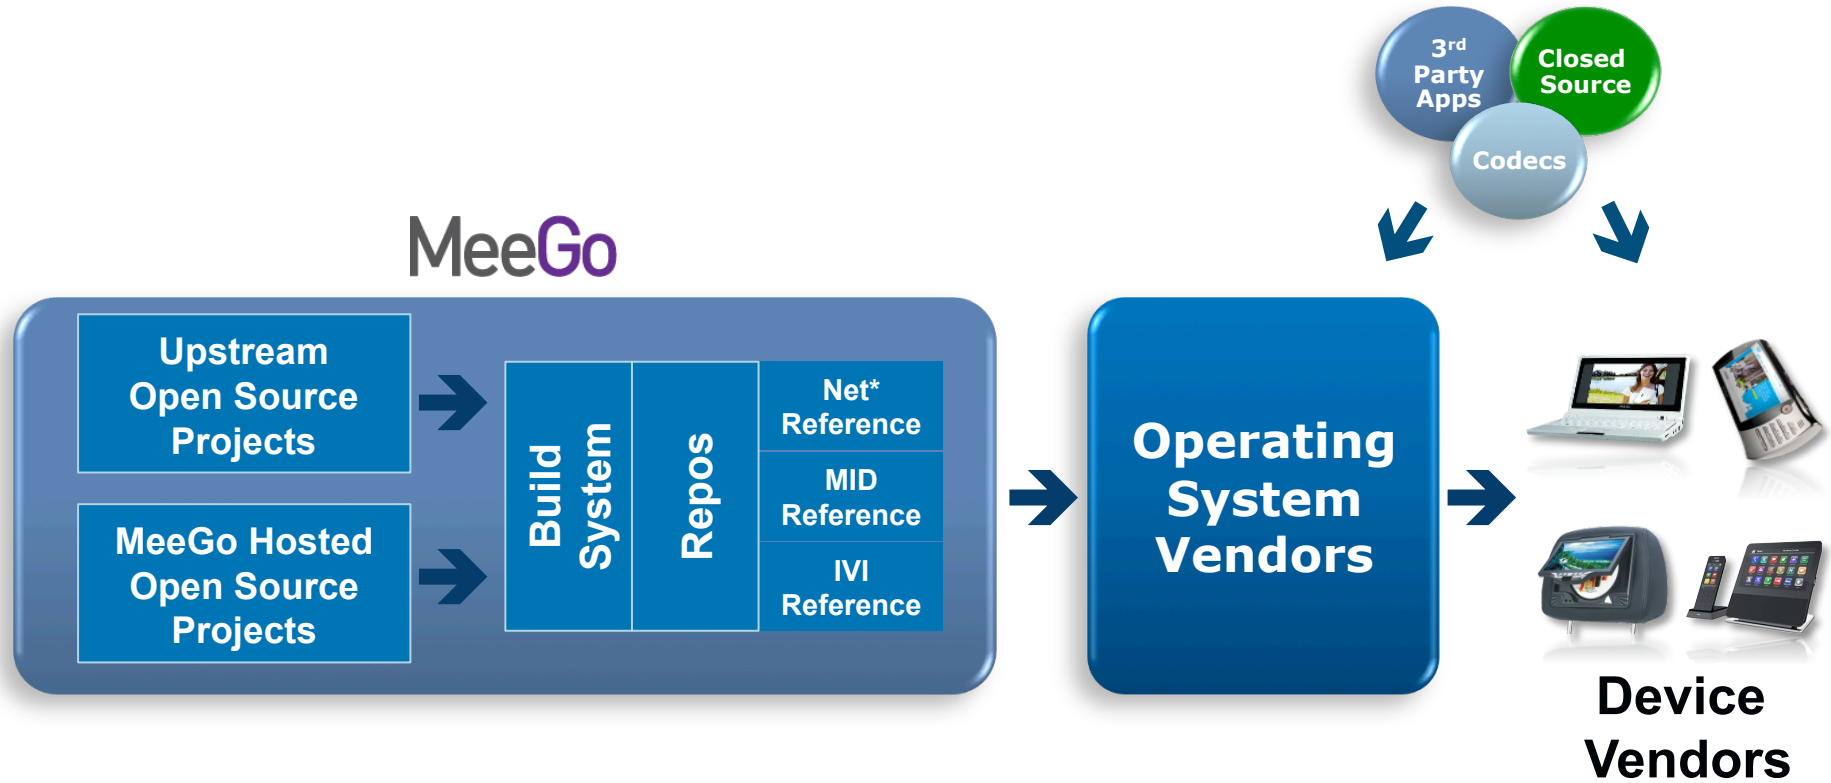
3$^{rd}$ Party Apps

Closed Source

Codecs

MeeGo

Upstream Open Source Projects

MeeGo Hosted Open Source Projects

Build System

Repos

Net* Reference

MID Reference

IVI Reference

Operating System Vendors

Device Vendors